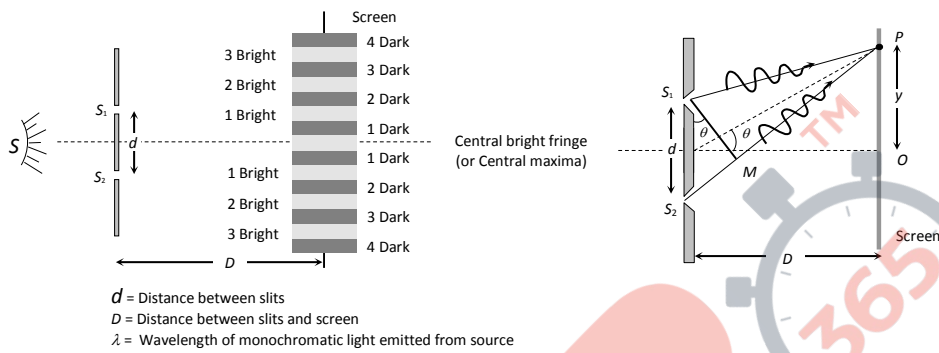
Screen
3 Bright
2 Bright
1 Bright
1 Bright
2 Bright
3 Bright
4 Dark
3 Dark
2 Dark
1 Dark
1 Dark
2 Dark
3 Dark
4 Dark
S
$S_1$
d
$S_2$
D
Central bright fringe (or Central maxima)

$d$ = Distance between slits
$D$ = Distance between slits and screen
$\lambda$ = Wavelength of monochromatic light emitted from source

P
$S_1$
y
$\theta$
$\theta$
d
O
M
$S_2$
D
Screen
TM
365